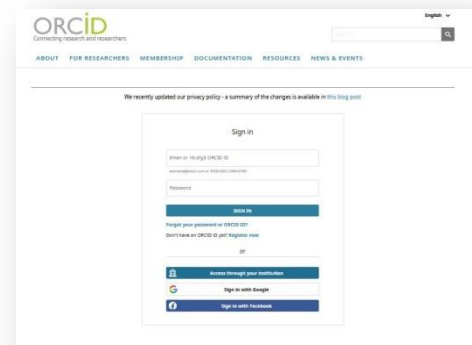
English

ORCID
Connecting research and researchers

Search

ABOUT FOR RESEARCHERS MEMBERSHIP DOCUMENTATION RESOURCES NEWS & EVENTS

We recently updated our privacy policy - a summary of the changes is available in this blog post

Sign in

Email or 16-digit ORCID iD

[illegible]

Password

SIGN IN

Forgot your password or ORCID ID?

Don't have an ORCID iD yet? Register now

or

Access through your institution

Sign in with Google

Sign in with Facebook